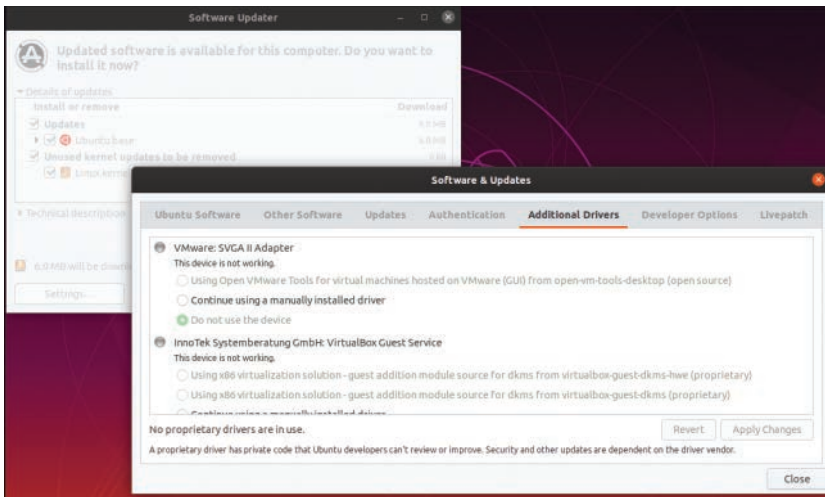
Software Updater

Updated software is available for this computer. Do you want to install it now?

▾ Details of updates

Install or remove Download

Updates 6.0 MB

Ubuntu base 6.0 MB

Unused kernel updates to be removed 0 kB

Linux kernel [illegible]

▸ Technical description

6.0 MB will be downl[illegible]

Settings...

Software & Updates

Ubuntu Software | Other Software | Updates | Authentication | Additional Drivers | Developer Options | Livepatch

VMware: SVGA II Adapter
This device is not working.

Using Open VMware Tools for virtual machines hosted on VMware (GUI) from open-vm-tools-desktop (open source)

Continue using a manually installed driver

Do not use the device

InnoTek Systemberatung GmbH: VirtualBox Guest Service
This device is not working.

Using x86 virtualization solution - guest addition module source for dkms from virtualbox-guest-dkms-hwe (proprietary)

Using x86 virtualization solution - guest addition module source for dkms from virtualbox-guest-dkms (proprietary)

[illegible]

No proprietary drivers are in use.

Revert Apply Changes

A proprietary driver has private code that Ubuntu developers can't review or improve. Security and other updates are dependent on the driver vendor.

Close